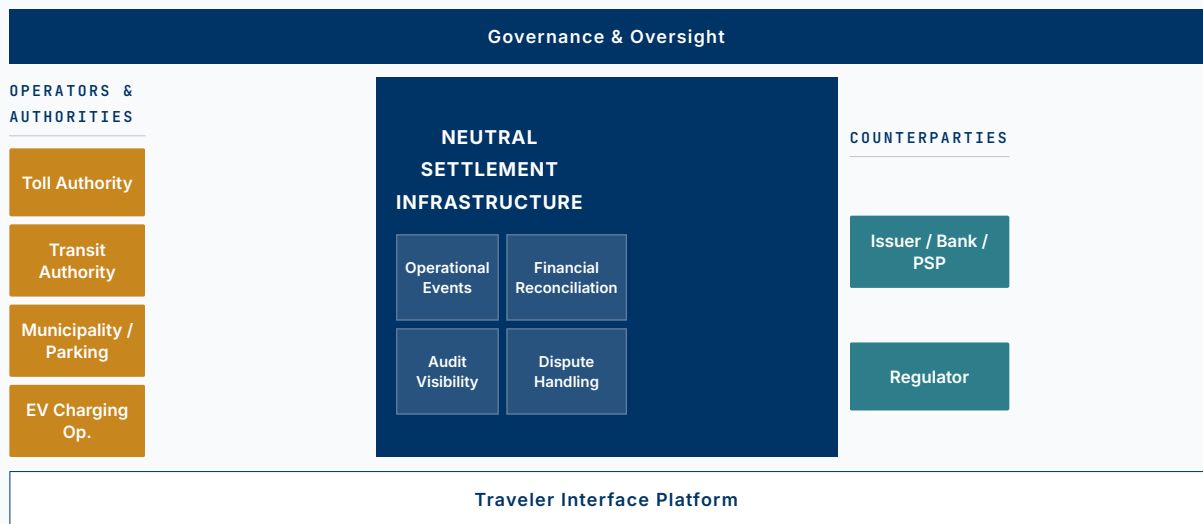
Governance & Oversight

OPERATORS & AUTHORITIES

Toll Authority

Transit Authority

Municipality / Parking

EV Charging Op.

NEUTRAL SETTLEMENT INFRASTRUCTURE

Operational Events

Financial Reconciliation

Audit Visibility

Dispute Handling

COUNTERPARTIES

Issuer / Bank / PSP

Regulator

Traveler Interface Platform